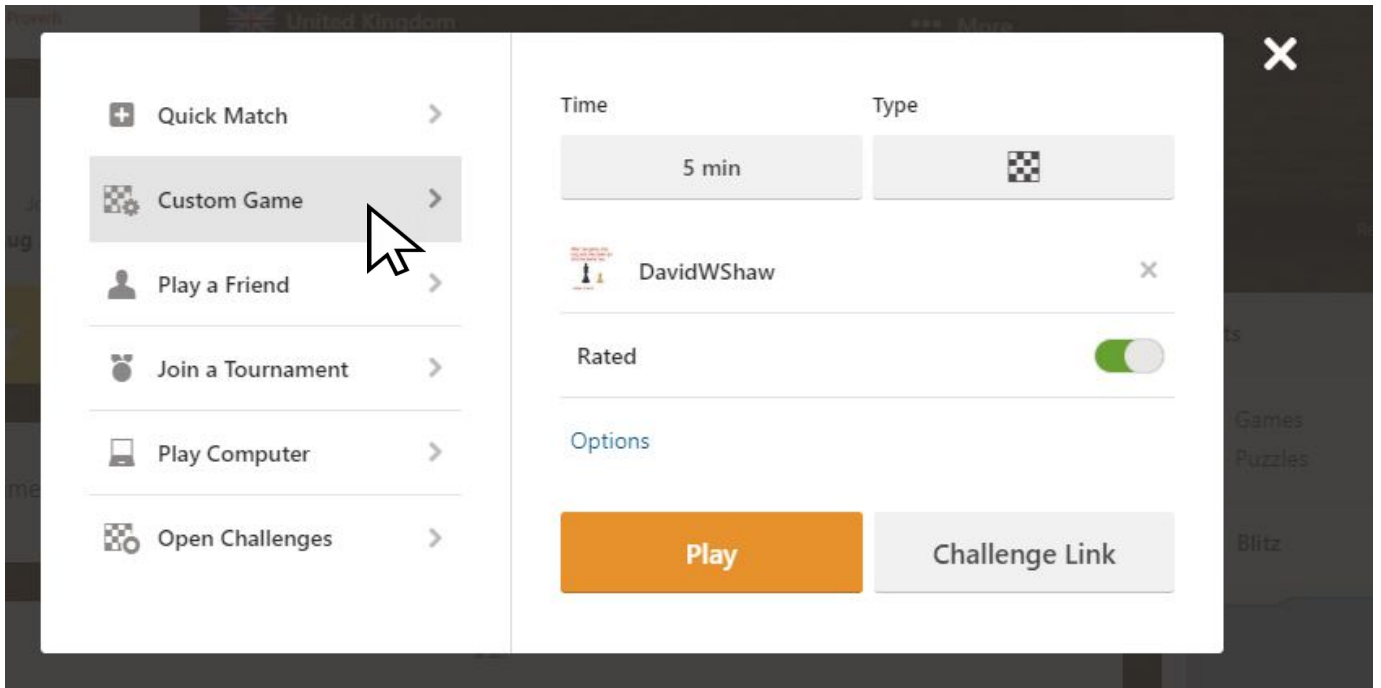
United Kingdom

More

Quick Match

Custom Game

Play a Friend

Join a Tournament

Play Computer

Open Challenges

Time

Type

5 min

DavidWShaw

×

Rated

Options

Play

Challenge Link

Games

Puzzles

Blitz